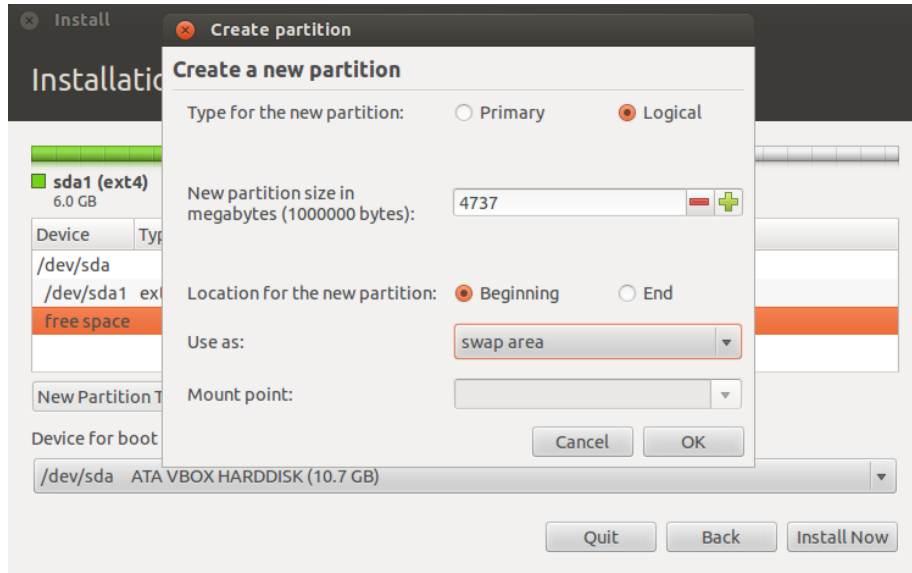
Install

Installatio

sda1 (ext4)
6.0 GB

| Device | Typ |
|---|---|
| /dev/sda | |
| /dev/sda1 | ext |
| free space | |

New Partition T

Device for boot

/dev/sda ATA VBOX HARDDISK (10.7 GB)

Quit Back Install Now

Create partition

Create a new partition

Type for the new partition: Primary Logical

New partition size in megabytes (1000000 bytes): 4737

Location for the new partition: Beginning End

Use as: swap area

Mount point:

Cancel OK